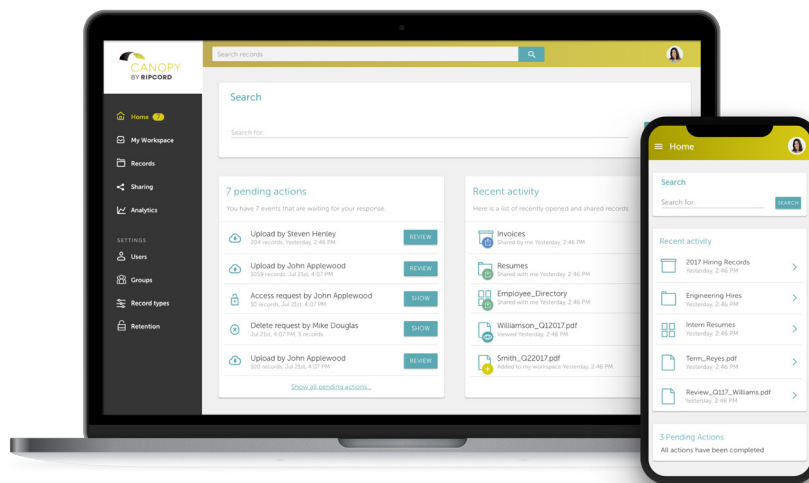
CANOPY
BY RIPCORD

Search records

Home 7
My Workspace
Records
Sharing
Analytics

SETTINGS
Users
Groups
Record types
Retention

Search

Search for:

7 pending actions
You have 7 events that are waiting for your response.

Upload by Steven Henley
204 records, Yesterday, 2:46 PM
REVIEW

Upload by John Applewood
1019 records, Jul 21st, 4:07 PM
REVIEW

Access request by John Applewood
10 records, Jul 21st, 4:07 PM
SHOW

Delete request by Mike Douglas
Jul 21st, 4:07 PM, 5 records
SHOW

Upload by John Applewood
100 records, Jul 21st, 4:07 PM
REVIEW

Show all pending actions...

Recent activity
Here is a list of recently opened and shared records

Invoices
Shared by me Yesterday, 2:46 PM

Resumes
Shared with me Yesterday, 2:46 PM

Employee_Directory
Shared with me Yesterday, 2:46 PM

Williamson_Q12017.pdf
Viewed Yesterday, 2:46 PM

Smith_Q22017.pdf
Added to my workspace Yesterday, 2:46 PM

Home

Search

Search for:
SEARCH

Recent activity

2017 Hiring Records
Yesterday, 2:46 PM

Engineering Hires
Yesterday, 2:46 PM

Intern Resumes
Yesterday, 2:46 PM

Term_Reyes.pdf
Yesterday, 2:46 PM

Review_Q117_Williams.pdf
Yesterday, 2:46 PM

3 Pending Actions
All actions have been completed